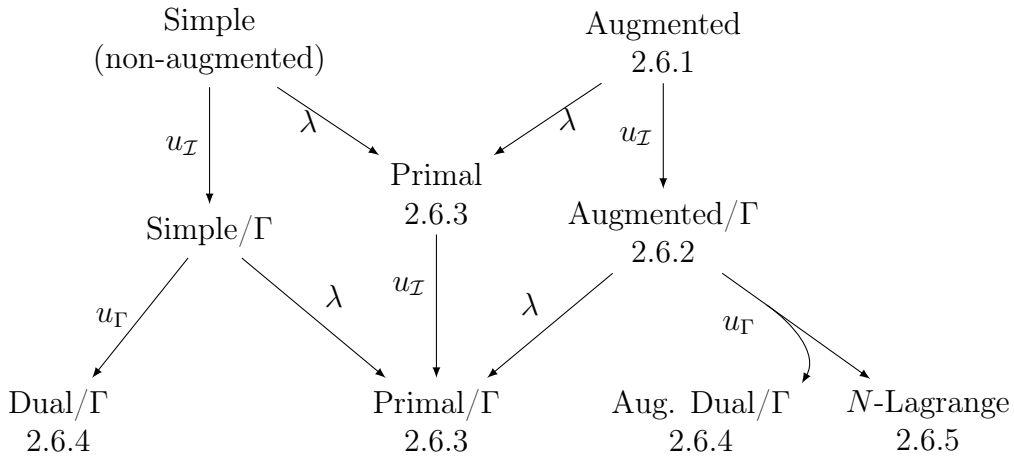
Simple (non-augmented)

Augmented 2.6.1

$u_{\mathcal{I}}$

$\lambda$

$\lambda$

$u_{\mathcal{I}}$

Primal 2.6.3

Simple/$\Gamma$

Augmented/$\Gamma$ 2.6.2

$u_{\mathcal{I}}$

$\lambda$

$\lambda$

$u_{\Gamma}$

$u_{\Gamma}$

Dual/$\Gamma$ 2.6.4

Primal/$\Gamma$ 2.6.3

Aug. Dual/$\Gamma$ 2.6.4

$N$-Lagrange 2.6.5